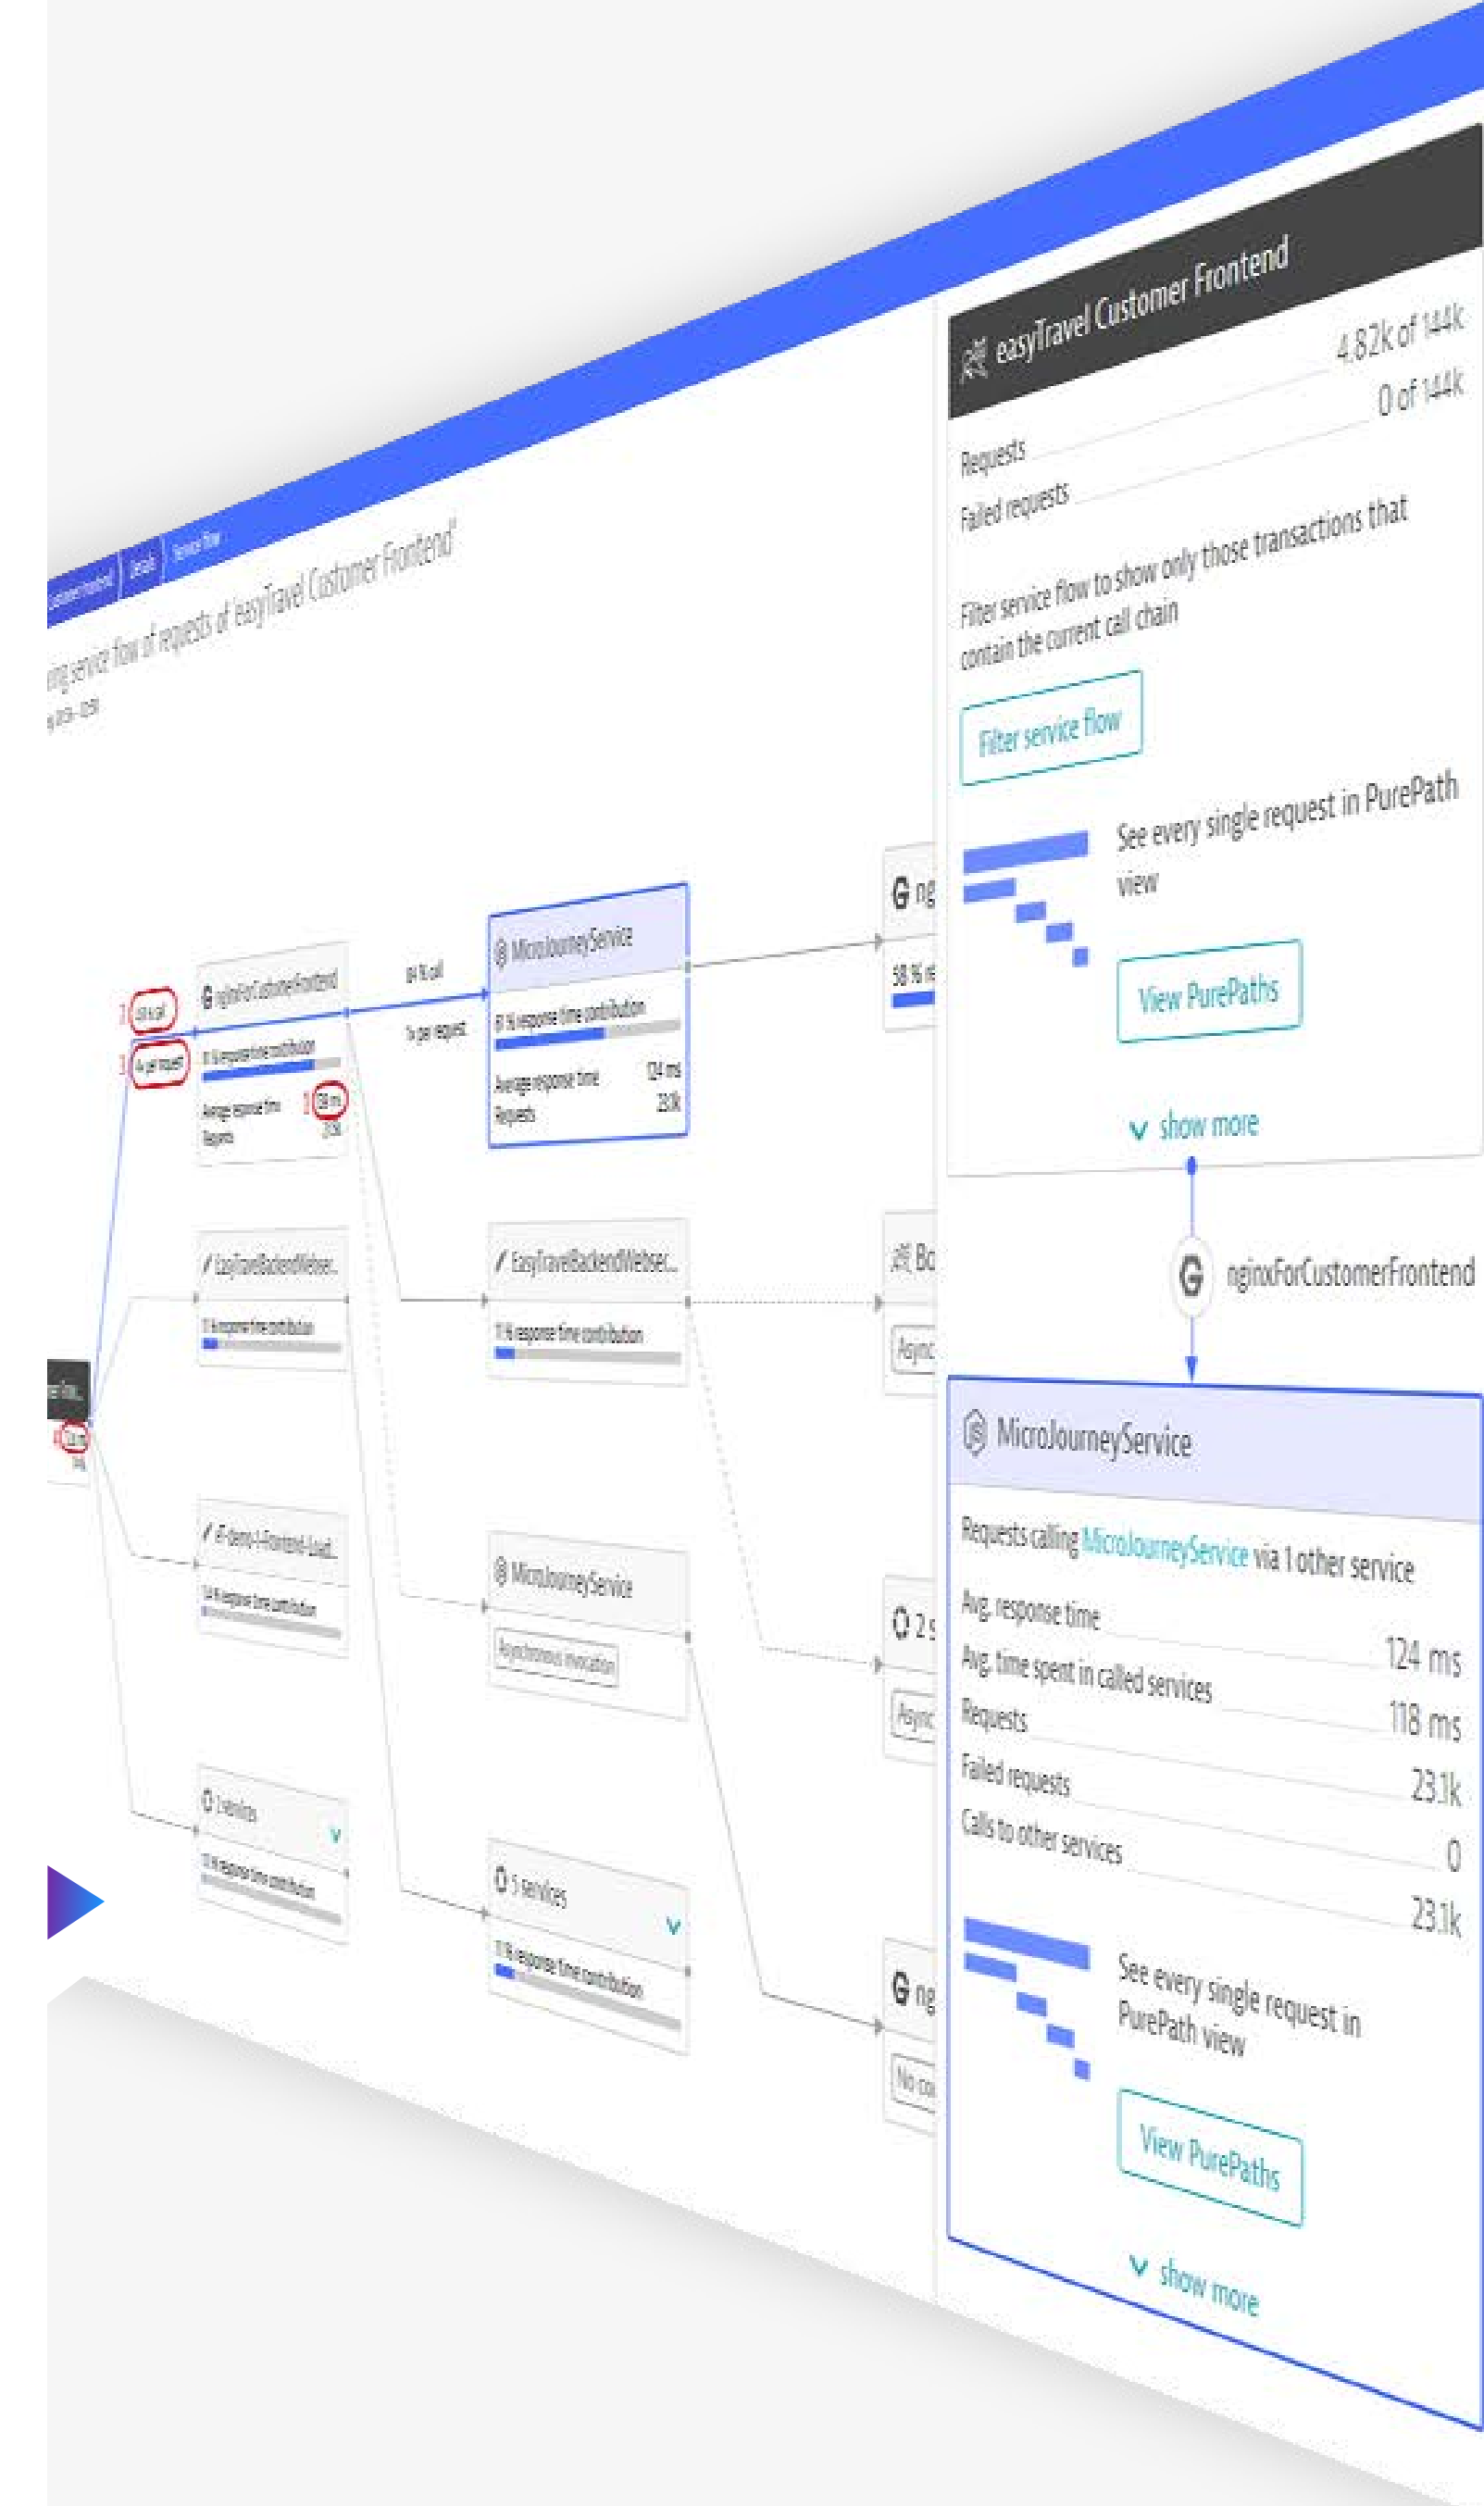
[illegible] Details Service flow

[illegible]ing service flow of requests of easyTravel Customer Frontend'

easyTravel Customer Frontend

Requests 4.82k of 144k

Failed requests 0 of 144k

Filter service flow to show only those transactions that contain the current call chain

Filter service flow

See every single request in PurePath view

View PurePaths

show more

nginxForCustomerFrontend

MicroJourneyService

Requests calling MicroJourneyService via 1 other service

Avg. response time 124 ms

Avg. time spent in called services 118 ms

Requests 23.1k

Failed requests 0

Calls to other services 23.1k

See every single request in PurePath view

View PurePaths

show more

nginxForCustomerFrontend

MicroJourneyService

124 ms

23.1k

Average response time

Requests

EasyTravelBackendWebser...

MicroJourneyService

Asynchronous invocation

1 services

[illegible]